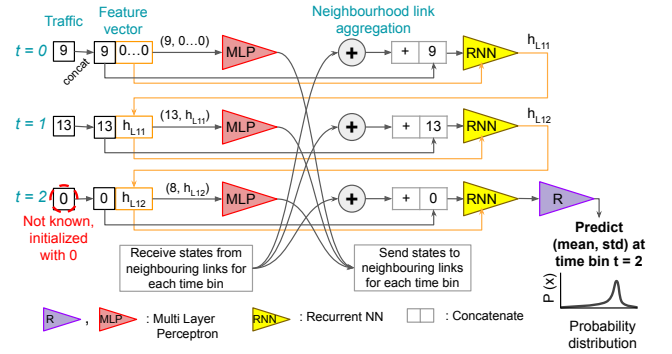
Traffic

Feature vector

Neighbourhood link aggregation

t = 0

9

concat

9 0...0

(9, 0...0)

MLP

+

+ 9

RNN

$h_{L11}$

t = 1

13

13 $h_{L11}$

(13, $h_{L11}$)

MLP

+

+ 13

RNN

$h_{L12}$

t = 2

0

0 $h_{L12}$

(8, $h_{L12}$)

MLP

+

+ 0

RNN

R

Not known, initialized with 0

Receive states from neighbouring links for each time bin

Send states to neighbouring links for each time bin

Predict (mean, std) at time bin t = 2

P (x)

Probability distribution

R , MLP : Multi Layer Perceptron

RNN : Recurrent NN

: Concatenate